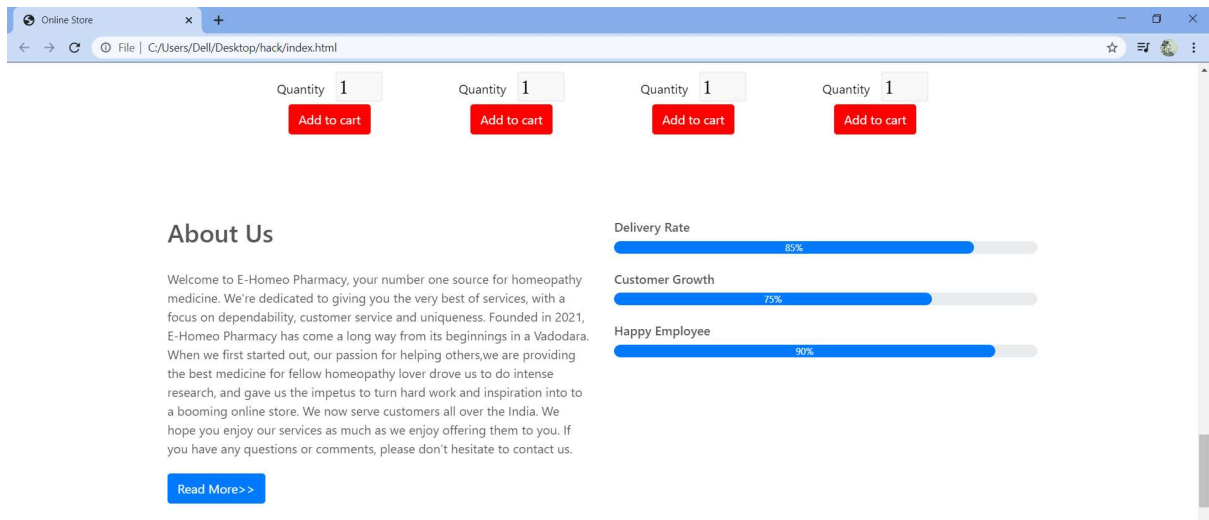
Online Store × +

File | C:/Users/Dell/Desktop/hack/index.html

Quantity 1
Add to cart

Quantity 1
Add to cart

Quantity 1
Add to cart

Quantity 1
Add to cart

About Us

Welcome to E-Homeo Pharmacy, your number one source for homeopathy medicine. We're dedicated to giving you the very best of services, with a focus on dependability, customer service and uniqueness. Founded in 2021, E-Homeo Pharmacy has come a long way from its beginnings in a Vadodara. When we first started out, our passion for helping others,we are providing the best medicine for fellow homeopathy lover drove us to do intense research, and gave us the impetus to turn hard work and inspiration into to a booming online store. We now serve customers all over the India. We hope you enjoy our services as much as we enjoy offering them to you. If you have any questions or comments, please don't hesitate to contact us.

Read More>>

Delivery Rate
85%

Customer Growth
75%

Happy Employee
90%